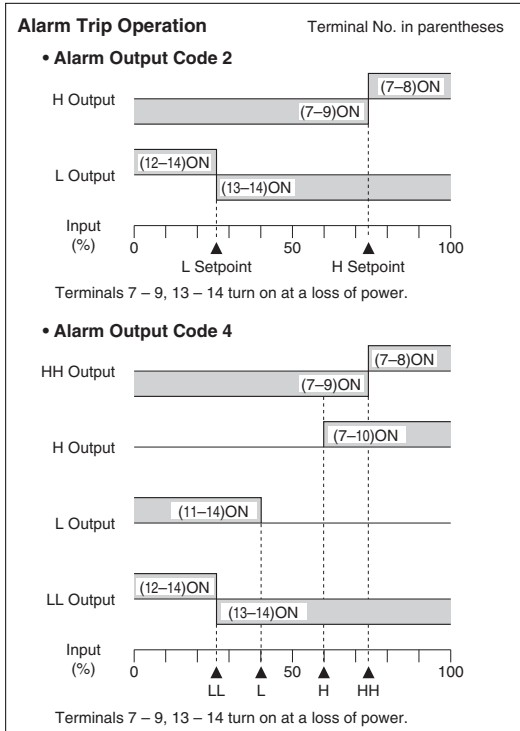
**Alarm Trip Operation**

Terminal No. in parentheses

• **Alarm Output Code 2**

H Output

(7–8)ON

(7–9)ON

L Output

(12–14)ON

(13–14)ON

Input (%)

0

50

100

L Setpoint

H Setpoint

Terminals 7 – 9, 13 – 14 turn on at a loss of power.

• **Alarm Output Code 4**

HH Output

(7–8)ON

(7–9)ON

H Output

(7–10)ON

L Output

(11–14)ON

LL Output

(12–14)ON

(13–14)ON

Input (%)

0

50

100

LL

L

H

HH

Terminals 7 – 9, 13 – 14 turn on at a loss of power.